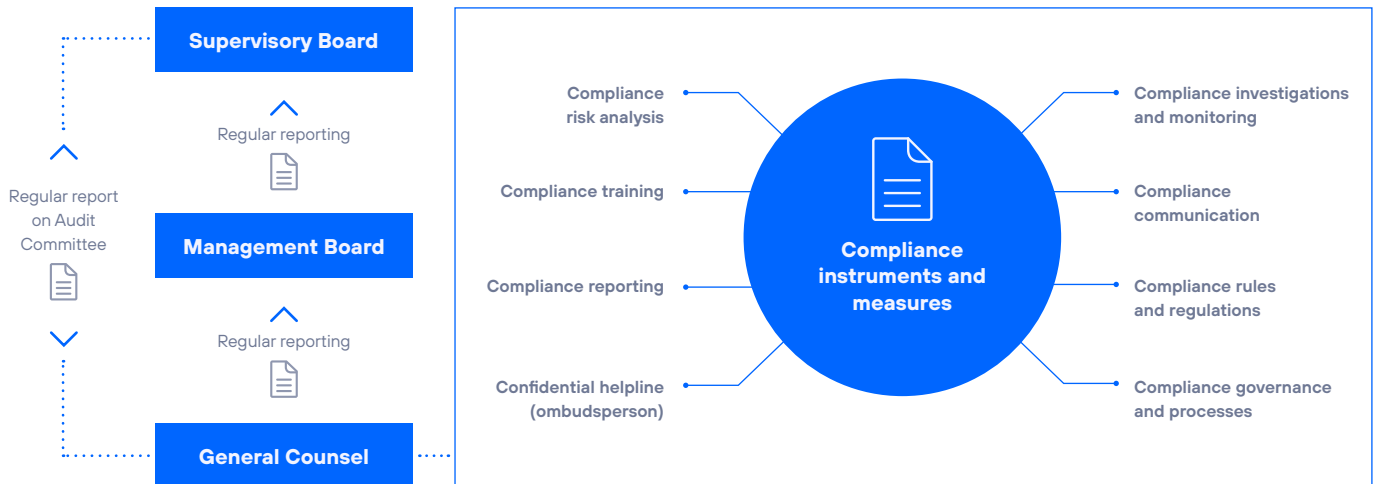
Supervisory Board

Regular reporting

Regular report on Audit Committee

Management Board

Regular reporting

General Counsel

Compliance risk analysis

Compliance training

Compliance reporting

Confidential helpline (ombudsperson)

Compliance instruments and measures

Compliance investigations and monitoring

Compliance communication

Compliance rules and regulations

Compliance governance and processes